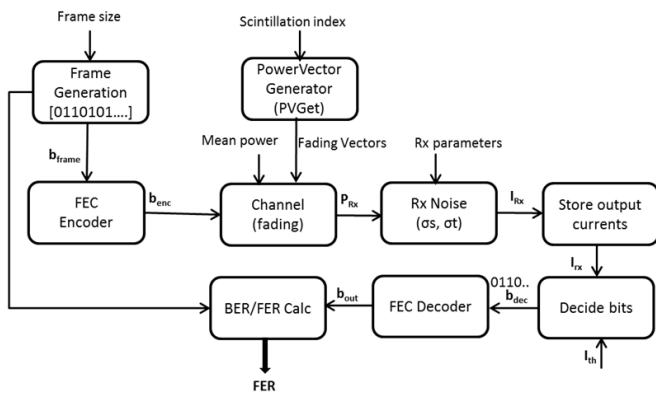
Frame size

Scintillation index

Frame Generation [0110101....]

PowerVector Generator (PVGet)

$\mathbf{b}_{frame}$

Mean power

Fading Vectors

Rx parameters

FEC Encoder

$\mathbf{b}_{enc}$

Channel (fading)

$\mathbf{P}_{Rx}$

Rx Noise (σs, σt)

$\mathbf{I}_{Rx}$

Store output currents

$\mathbf{I}_{rx}$

0110..

$\mathbf{b}_{dec}$

BER/FER Calc

$\mathbf{b}_{out}$

FEC Decoder

Decide bits

$\mathbf{I}_{th}$

FER